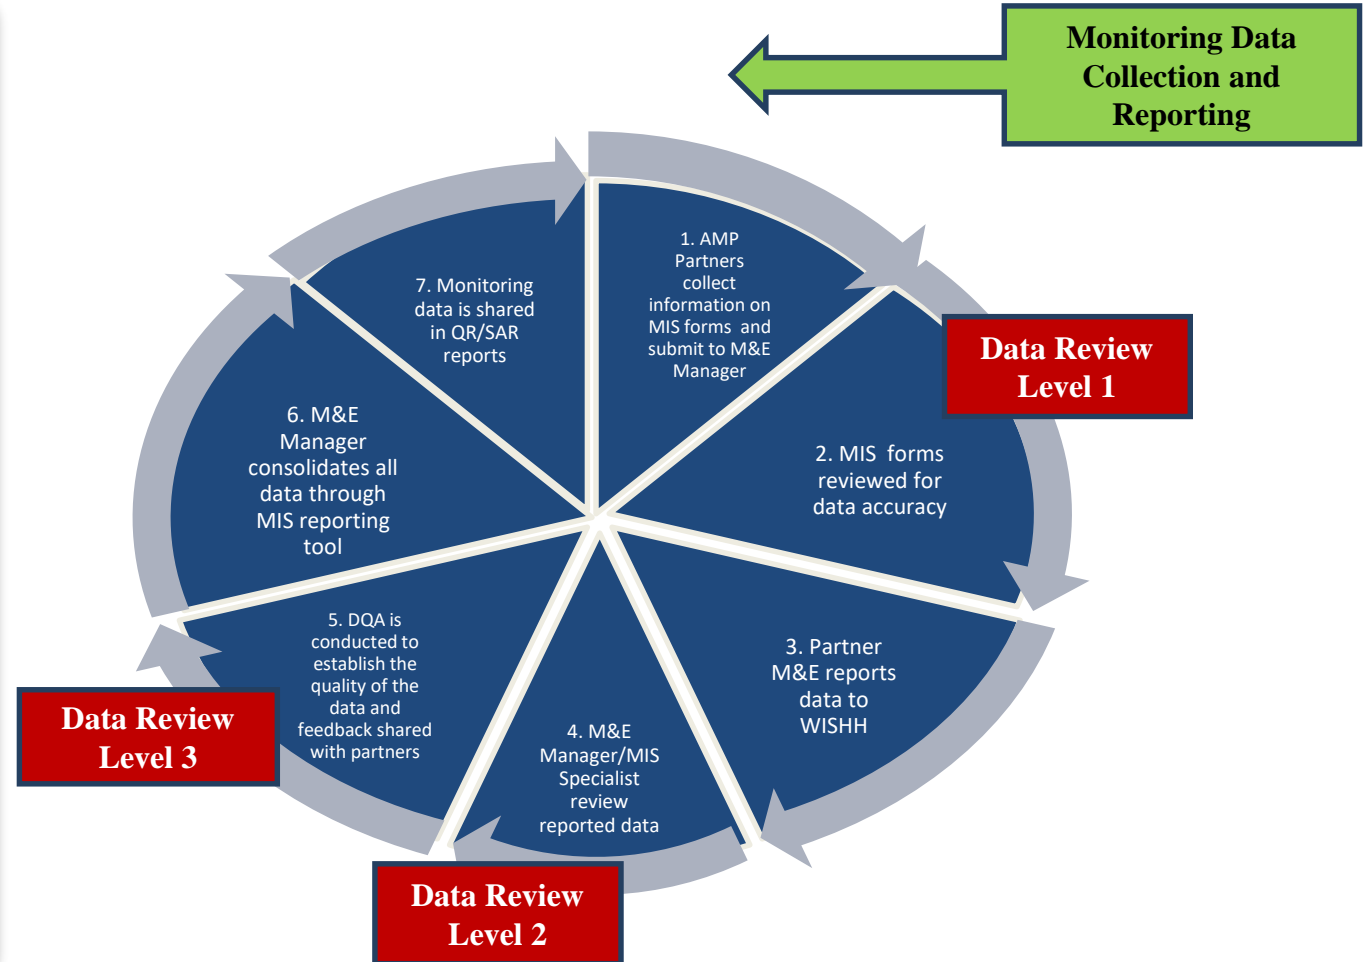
Monitoring Data Collection and Reporting

1. AMP Partners collect information on MIS forms and submit to M&E Manager

Data Review Level 1

2. MIS forms reviewed for data accuracy

3. Partner M&E reports data to WISHH

4. M&E Manager/MIS Specialist review reported data

Data Review Level 2

5. DQA is conducted to establish the quality of the data and feedback shared with partners

Data Review Level 3

6. M&E Manager consolidates all data through MIS reporting tool

7. Monitoring data is shared in QR/SAR reports